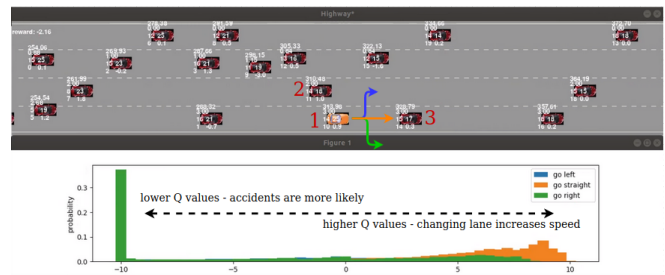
Highway*

reward: -2.16

2

1

3

Figure 1

go left
go straight
go right

probability

0.3
0.2
0.1
0.0

lower Q values - accidents are more likely

higher Q values - changing lane increases speed

−10
−5
0
5
10